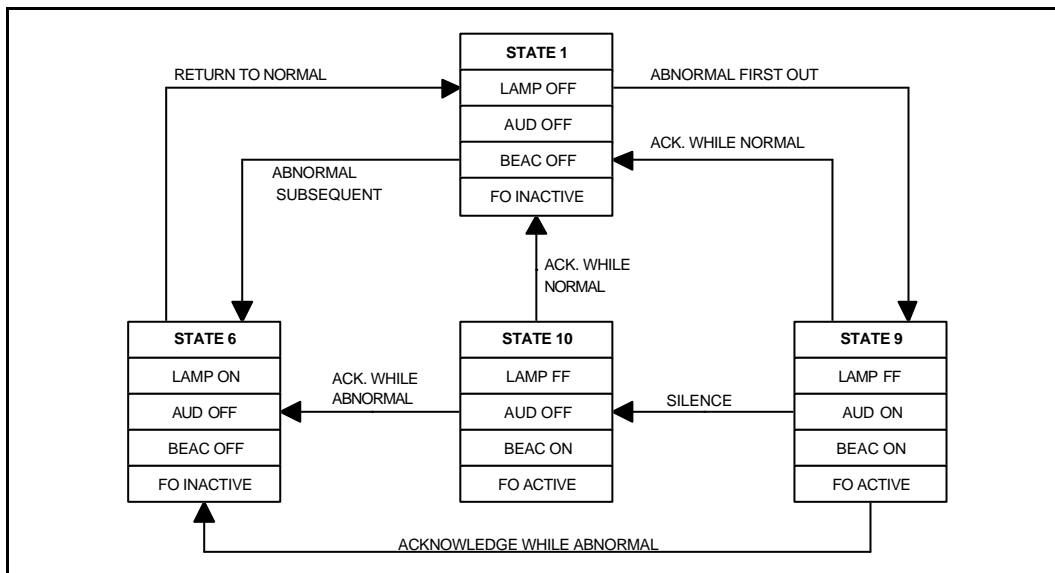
STATE 1
LAMP OFF
AUD OFF
BEAC OFF
FO INACTIVE

RETURN TO NORMAL

ABNORMAL FIRST OUT

ACK. WHILE NORMAL

ABNORMAL SUBSEQUENT

ACK. WHILE NORMAL

STATE 6
LAMP ON
AUD OFF
BEAC OFF
FO INACTIVE

ACK. WHILE ABNORMAL

STATE 10
LAMP FF
AUD OFF
BEAC ON
FO ACTIVE

SILENCE

STATE 9
LAMP FF
AUD ON
BEAC ON
FO ACTIVE

ACKNOWLEDGE WHILE ABNORMAL